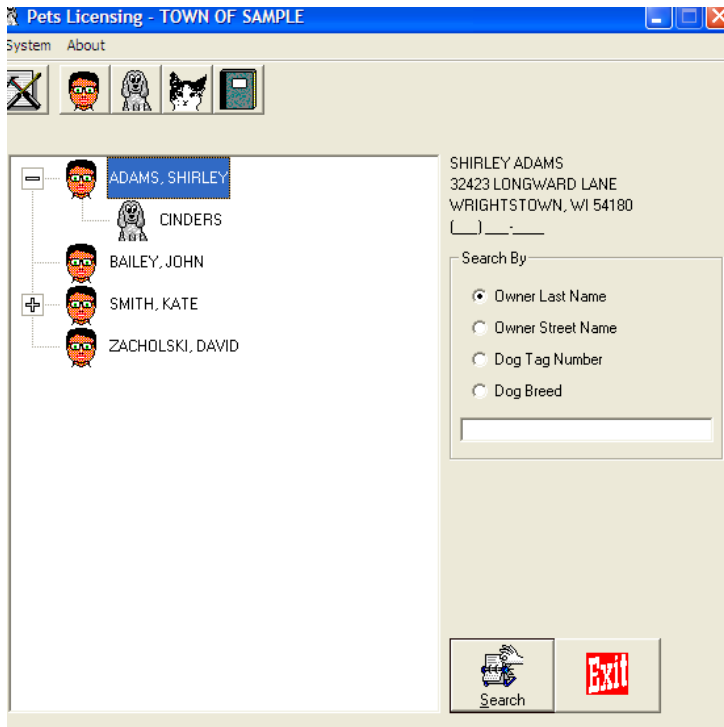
Pets Licensing - TOWN OF SAMPLE

System About

ADAMS, SHIRLEY
CINDERS
BAILEY, JOHN
SMITH, KATE
ZACHOLSKI, DAVID

SHIRLEY ADAMS
32423 LONGWARD LANE
WRIGHTSTOWN, WI 54180
(___) ___-____

Search By

Owner Last Name
Owner Street Name
Dog Tag Number
Dog Breed

Search

Exit